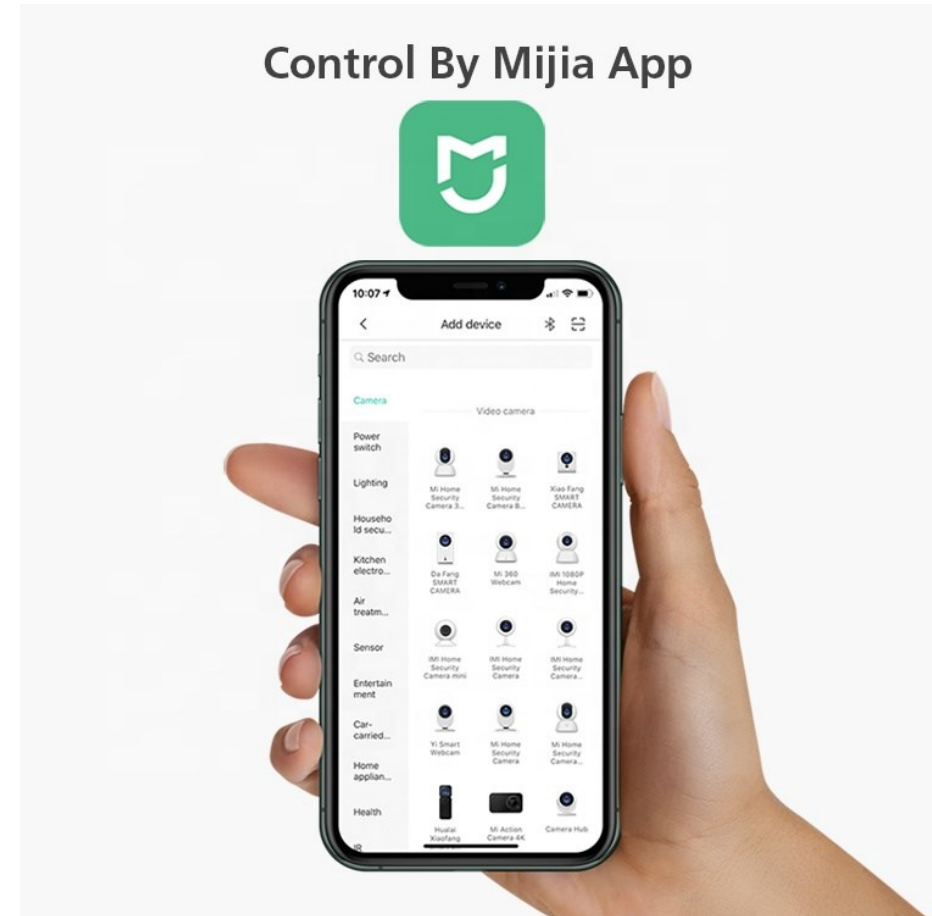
Control By Mijia App

10:07

Add device

Search

Camera

Power switch

Lighting

Household secu...

Kitchen electro...

Air treatm...

Sensor

Entertainment

Car-carried...

Home applian...

Health

IR

Video camera

Mi Home Security Camera 3...

Mi Home Security Camera B...

Xiao Fang SMART CAMERA

Da Fang SMART CAMERA

Mi 360 Webcam

IMI 1080P Home Security...

IMI Home Security Camera mini

IMI Home Security Camera

IMI Home Security Camera...

Yi Smart Webcam

Mi Home Security Camera

Mi Home Security Camera...

Hualai Xiaofang

Mi Action Camera 4K

Camera Hub